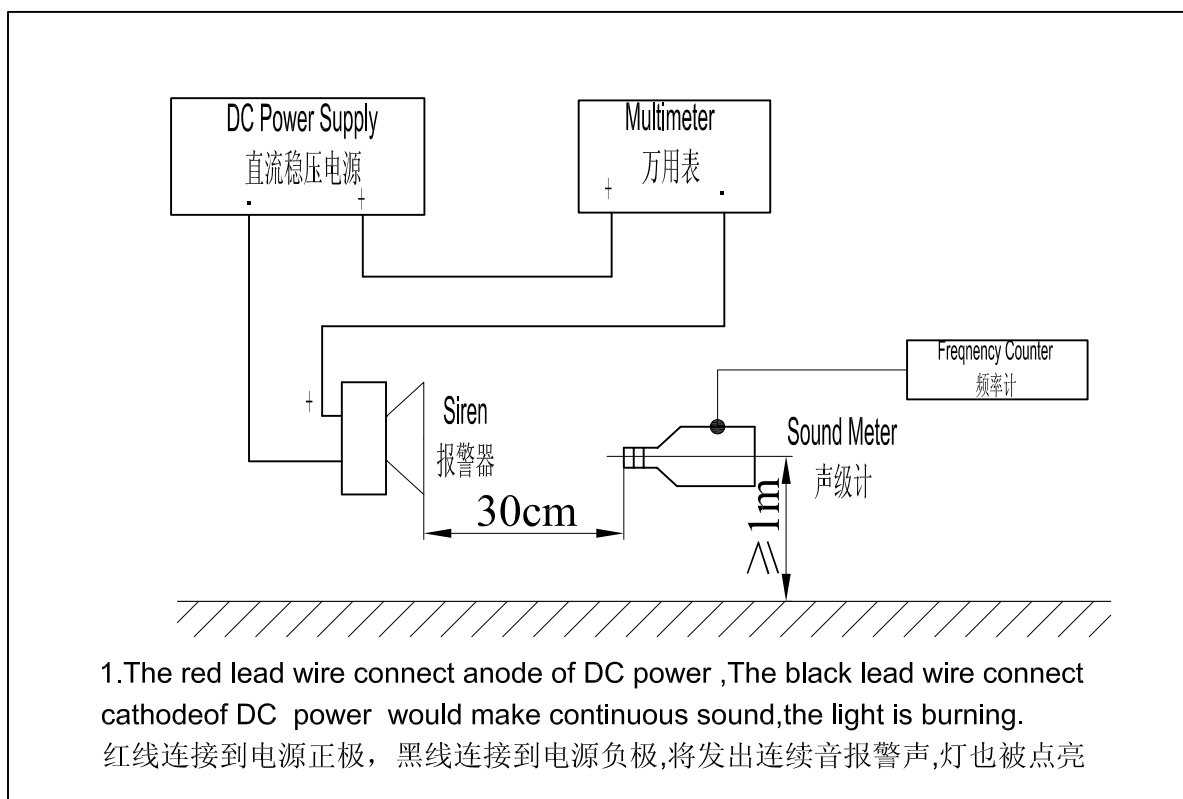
DC Power Supply
直流稳压电源
-
+

Multimeter
万用表
+
-

Freqnency Counter
频率计

+

Siren
报警器

Sound Meter
声级计

30cm

$\geq 1m$

1.The red lead wire connect anode of DC power ,The black lead wire connect cathodeof DC power would make continuous sound,the light is burning.
红线连接到电源正极，黑线连接到电源负极,将发出连续音报警声,灯也被点亮